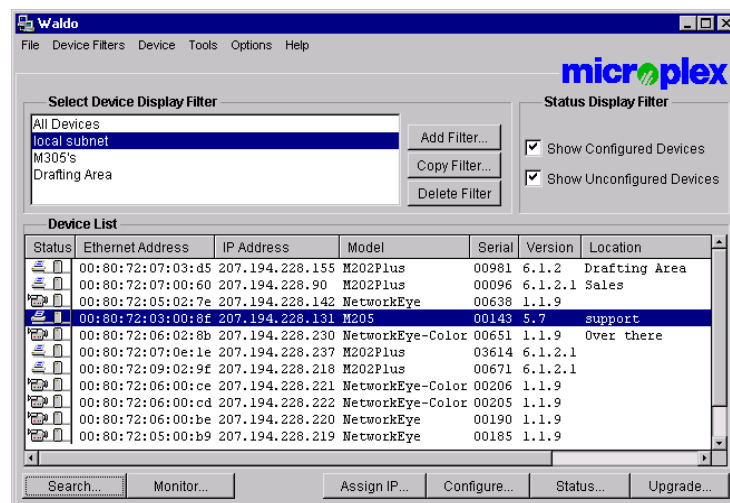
Waldo

File Device Filters Device Tools Options Help

microplex

Select Device Display Filter

All Devices
local subnet
M305's
Drafting Area

Add Filter...
Copy Filter...
Delete Filter

Status Display Filter

Show Configured Devices
Show Unconfigured Devices

Device List

| Status | Ethernet Address | IP Address | Model | Serial | Version | Location |
|---|---|---|---|---|---|---|
| | 00:80:72:07:03:d5 | 207.194.228.155 | M202Plus | 00981 | 6.1.2 | Drafting Area |
| | 00:80:72:07:00:60 | 207.194.228.90 | M202Plus | 00096 | 6.1.2.1 | Sales |
| | 00:80:72:05:02:7e | 207.194.228.142 | NetworkEye | 00638 | 1.1.9 | |
| | 00:80:72:03:00:8f | 207.194.228.131 | M205 | 00143 | 5.7 | support |
| | 00:80:72:06:02:8b | 207.194.228.230 | NetworkEye-Color | 00651 | 1.1.9 | Over there |
| | 00:80:72:07:0e:1e | 207.194.228.237 | M202Plus | 03614 | 6.1.2.1 | |
| | 00:80:72:09:02:9f | 207.194.228.218 | M202Plus | 00671 | 6.1.2.1 | |
| | 00:80:72:06:00:ce | 207.194.228.221 | NetworkEye-Color | 00206 | 1.1.9 | |
| | 00:80:72:06:00:cd | 207.194.228.222 | NetworkEye-Color | 00205 | 1.1.9 | |
| | 00:80:72:06:00:be | 207.194.228.220 | NetworkEye | 00190 | 1.1.9 | |
| | 00:80:72:05:00:b9 | 207.194.228.219 | NetworkEye | 00185 | 1.1.9 | |

Search... Monitor... Assign IP... Configure... Status... Upgrade...